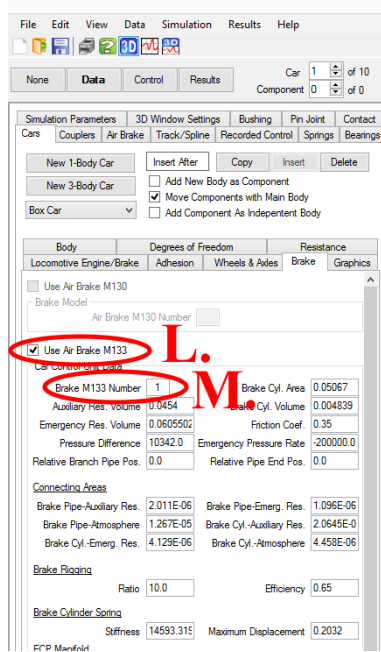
File Edit View Data Simulation Results Help

3D

None Data Control Results

Car 1 of 10
Component 0 of 0

Simulation Parameters 3D Window Settings Bushing Pin Joint Contact
Cars Couplers Air Brake Track/Spline Recorded Control Springs Bearings

New 1-Body Car
Insert After
Copy
Insert
Delete
New 3-Body Car
Add New Body as Component
Move Components with Main Body
Box Car
Add Component As Indepentent Body

Body Degrees of Freedom Resistance
Locomotive Engine/Brake Adhesion Wheels & Axles Brake Graphics

Use Air Brake M130
Brake Model
Air Brake M130 Number

Use Air Brake M133
L.
Car Control Unit Data
M.
Brake M133 Number 1
Brake Cyl. Area 0.05067
Auxiliary Res. Volume 0.0454
Brake Cyl. Volume 0.004839
Emergency Res. Volume 0.0605502
Friction Coef. 0.35
Pressure Difference 10342.0
Emergency Pressure Rate -200000.0
Relative Branch Pipe Pos. 0.0
Relative Pipe End Pos. 0.0

Connecting Areas
Brake Pipe-Auxiliary Res. 2.011E-06
Brake Pipe-Emerg. Res. 1.096E-06
Brake Pipe-Atmosphere 1.267E-05
Brake Cyl.-Auxiliary Res. 2.0645E-0
Brake Cyl.-Emerg. Res. 4.129E-06
Brake Cyl.-Atmosphere 4.458E-06

Brake Rigging
Ratio 10.0
Efficiency 0.65

Brake Cylinder Spring
Stiffness 14593.319
Maximum Displacement 0.2032

ECP Manifold